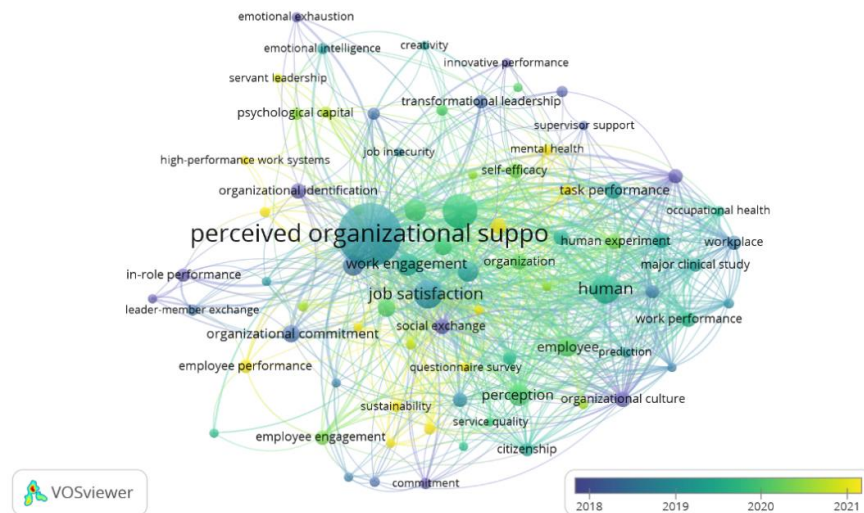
emotional exhaustion
emotional intelligence
creativity
innovative performance
servant leadership
psychological capital
transformational leadership
supervisor support
high-performance work systems
job insecurity
mental health
self-efficacy
organizational identification
task performance
occupational health
perceived organizational suppo
human experiment
workplace
work engagement
organization
major clinical study
in-role performance
job satisfaction
human
leader-member exchange
social exchange
work performance
organizational commitment
employee
prediction
employee performance
questionnaire survey
perception
organizational culture
sustainability
service quality
employee engagement
citizenship
commitment
VOSviewer
2018
2019
2020
2021